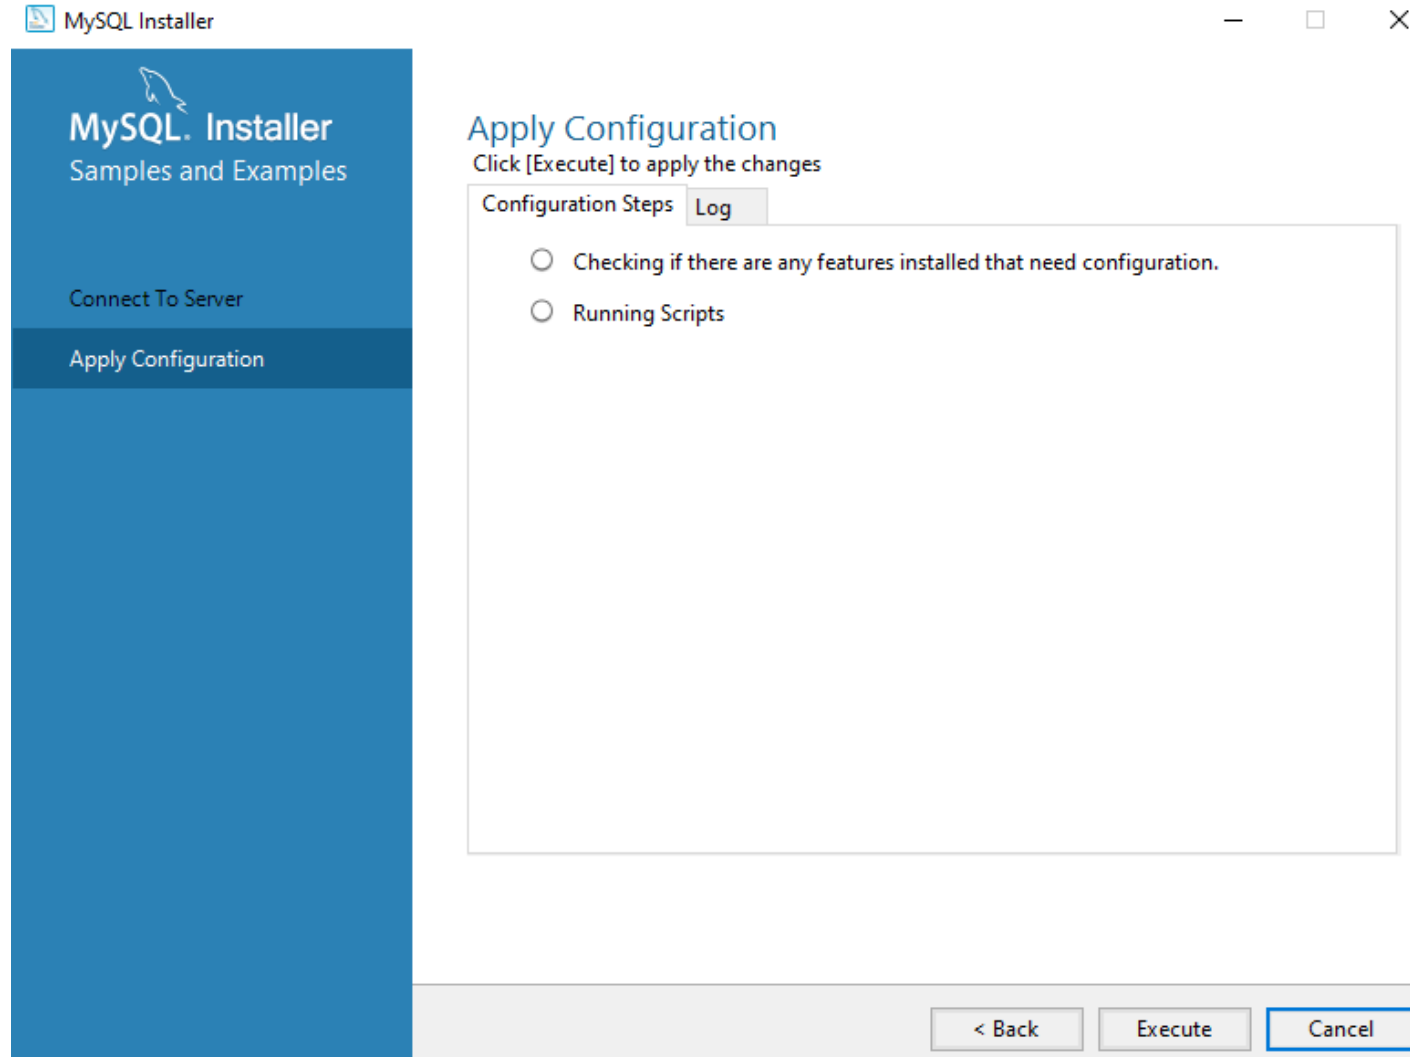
MySQL Installer

MySQL. Installer
Samples and Examples

Connect To Server

Apply Configuration

Apply Configuration
Click [Execute] to apply the changes

Configuration Steps | Log

Checking if there are any features installed that need configuration.

Running Scripts

< Back | Execute | Cancel